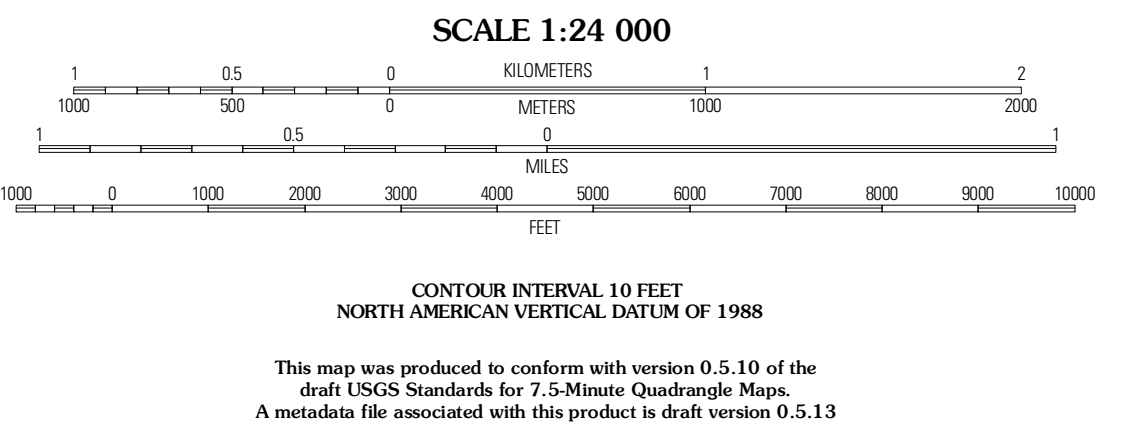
SCALE 1:24 000

1 0.5 0 KILOMETERS 1 2
1000 500 0 METERS 1000 2000

1 0.5 0 1
MILES

1000 0 1000 2000 3000 4000 5000 6000 7000 8000 9000 10000
FEET

CONTOUR INTERVAL 10 FEET
NORTH AMERICAN VERTICAL DATUM OF 1988

This map was produced to conform with version 0.5.10 of the draft USGS Standards for 7.5-Minute Quadrangle Maps.
A metadata file associated with this product is draft version 0.5.13